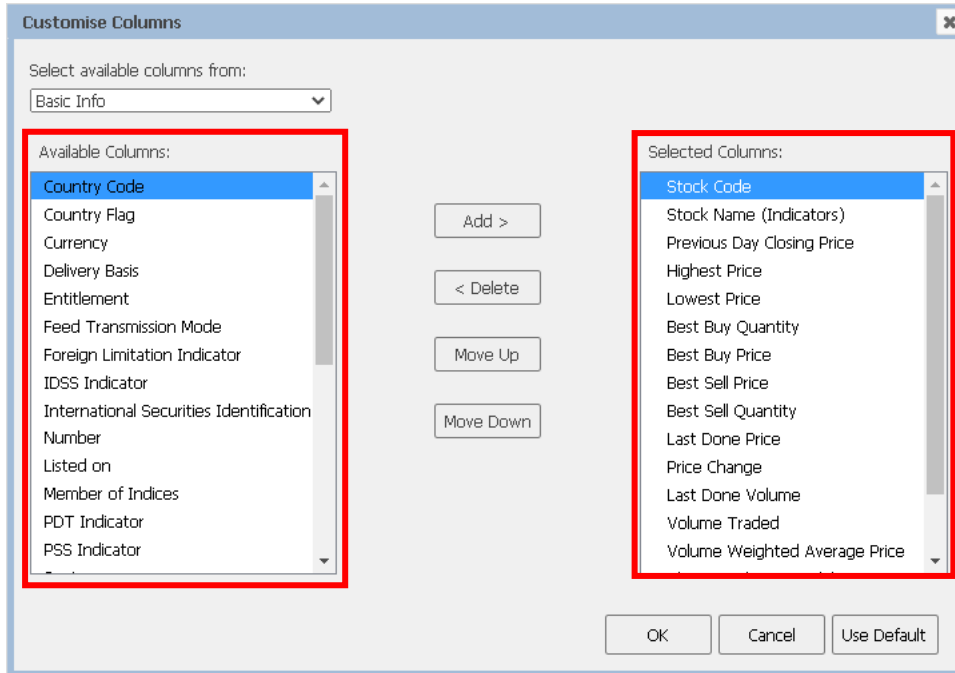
Customise Columns

Select available columns from:
Basic Info

Available Columns:
Country Code
Country Flag
Currency
Delivery Basis
Entitlement
Feed Transmission Mode
Foreign Limitation Indicator
IDSS Indicator
International Securities Identification
Number
Listed on
Member of Indices
PDT Indicator
PSS Indicator
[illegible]

Add >
< Delete
Move Up
Move Down

Selected Columns:
Stock Code
Stock Name (Indicators)
Previous Day Closing Price
Highest Price
Lowest Price
Best Buy Quantity
Best Buy Price
Best Sell Price
Best Sell Quantity
Last Done Price
Price Change
Last Done Volume
Volume Traded
Volume Weighted Average Price
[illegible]

OK
Cancel
Use Default